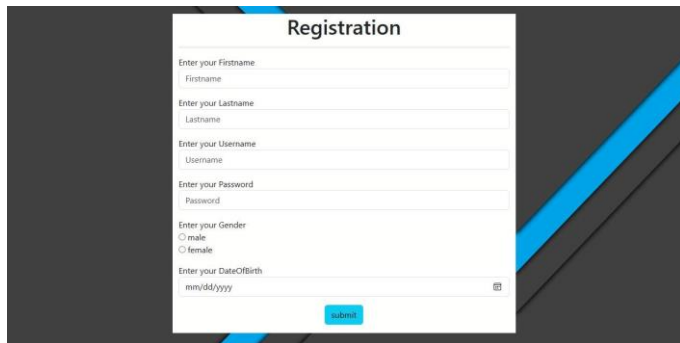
Registration

Enter your Firstname

Firstname

Enter your Lastname

Lastname

Enter your Username

Username

Enter your Password

Password

Enter your Gender

male

female

Enter your DateOfBirth

mm/dd/yyyy

submit